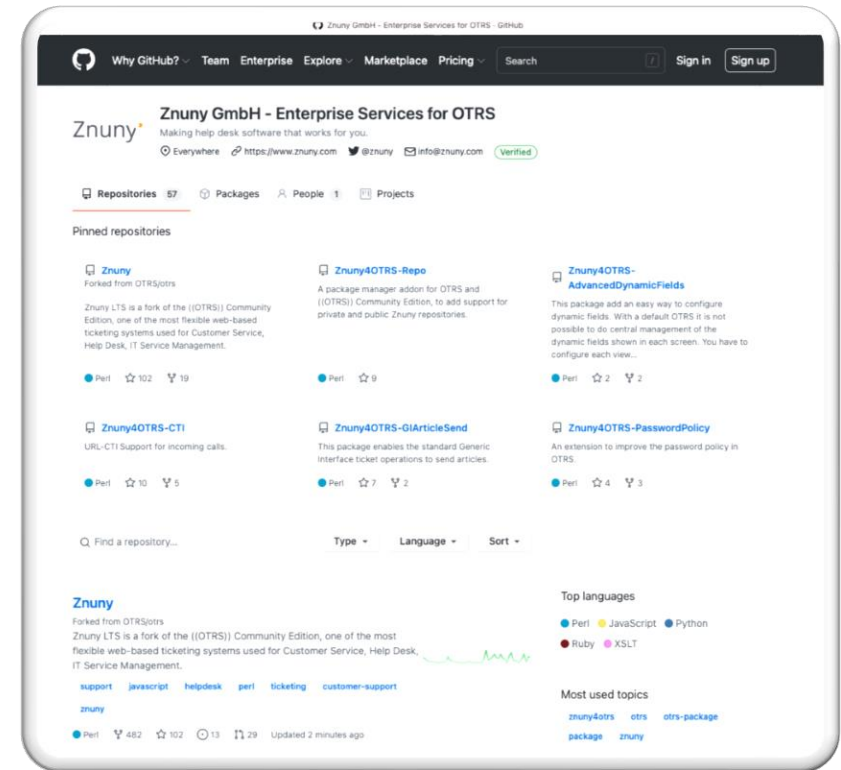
Znuny GmbH - Enterprise Services for OTRS · GitHub

Why GitHub? Team Enterprise Explore Marketplace Pricing Search / Sign in Sign up

Znuny

Znuny GmbH - Enterprise Services for OTRS
Making help desk software that works for you.
Everywhere https://www.znuny.com @znuny info@znuny.com Verified

Repositories 57 Packages People 1 Projects

Pinned repositories

Znuny
Forked from OTRS/otrs
Znuny LTS is a fork of the ((OTRS)) Community Edition, one of the most flexible web-based ticketing systems used for Customer Service, Help Desk, IT Service Management.
Perl 102 19

Znuny4OTRS-Repo
A package manager addon for OTRS and ((OTRS)) Community Edition, to add support for private and public Znuny repositories.
Perl 9

Znuny4OTRS-AdvancedDynamicFields
This package add an easy way to configure dynamic fields. With a default OTRS it is not possible to do central management of the dynamic fields shown in each screen. You have to configure each view...
Perl 2 2

Znuny4OTRS-CTI
URL-CTI Support for incoming calls.
Perl 10 5

Znuny4OTRS-GIArticleSend
This package enables the standard Generic Interface ticket operations to send articles.
Perl 7 2

Znuny4OTRS-PasswordPolicy
An extension to improve the password policy in OTRS.
Perl 4 3

Find a repository... Type Language Sort

Znuny
Forked from OTRS/otrs
Znuny LTS is a fork of the ((OTRS)) Community Edition, one of the most flexible web-based ticketing systems used for Customer Service, Help Desk, IT Service Management.
support javascript helpdesk perl ticketing customer-support znuny
Perl 482 102 13 29 Updated 2 minutes ago

Top languages
Perl JavaScript Python Ruby XSLT

Most used topics
znuny4otrs otrs otrs-package package znuny